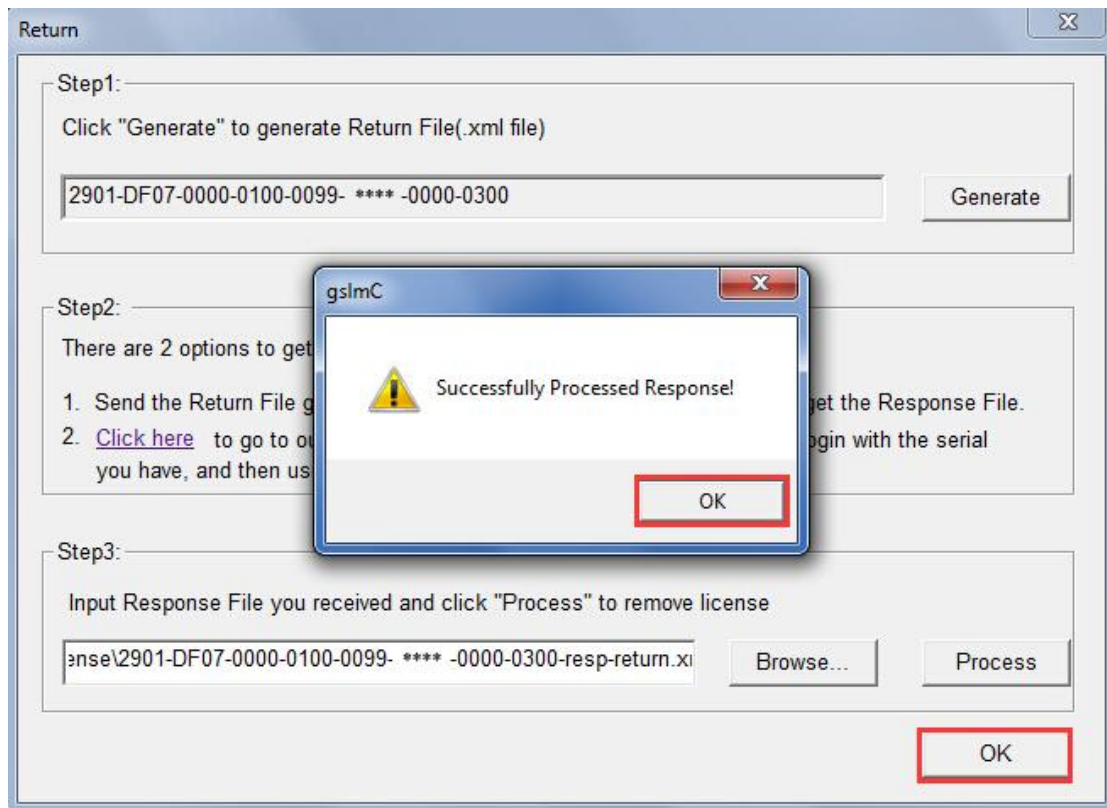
Return

Step1:

Click "Generate" to generate Return File(.xml file)

2901-DF07-0000-0100-0099- **** -0000-0300

Generate

Step2:

There are 2 options to get

1. Send the Return File g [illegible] get the Response File.

2. Click here to go to ou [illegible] ogin with the serial you have, and then us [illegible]

gslmC

Successfully Processed Response!

OK

Step3:

Input Response File you received and click "Process" to remove license

ense\2901-DF07-0000-0100-0099- **** -0000-0300-resp-return.xı

Browse...

Process

OK